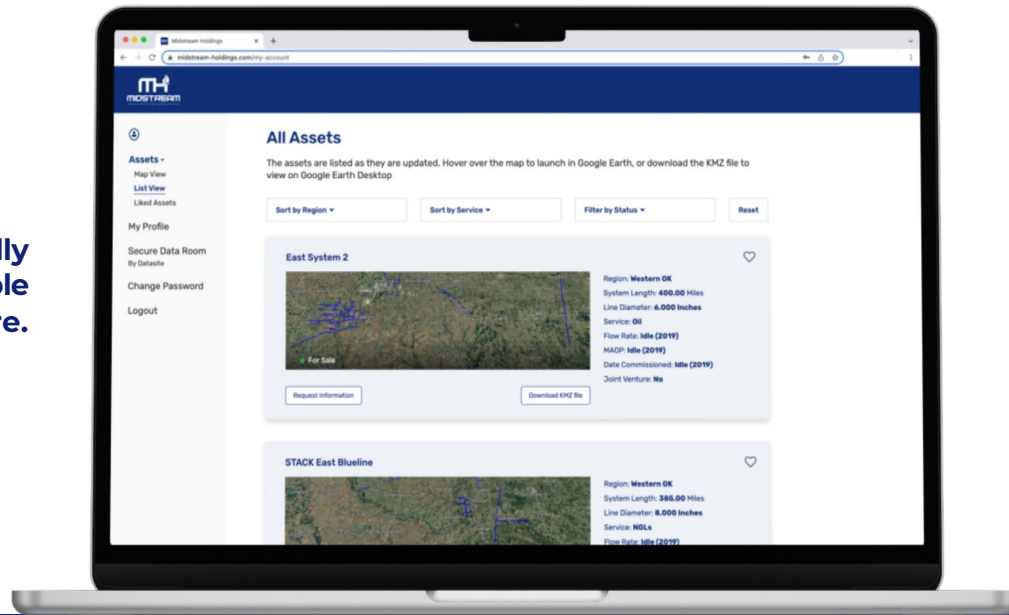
lly
ble
re.

Midstream Holdings
midstream-holdings.com/my-account

MIDSTREAM

Assets
Map View
List View
Liked Assets
My Profile
Secure Data Room
By Datasite
Change Password
Logout

All Assets

The assets are listed as they are updated. Hover over the map to launch in Google Earth, or download the KMZ file to view on Google Earth Desktop

Sort by Region
Sort by Service
Filter by Status
Reset

East System 2

For Sale

Region: Western OK
System Length: 400.00 Miles
Line Diameter: 6.000 Inches
Service: Oil
Flow Rate: Idle (2019)
MAOP: Idle (2019)
Date Commissioned: Idle (2019)
Joint Venture: No

Request Information
Download KMZ file

STACK East Blueline

Region: Western OK
System Length: 385.00 Miles
Line Diameter: 8.000 Inches
Service: NGLs
Flow Rate: Idle (2019)